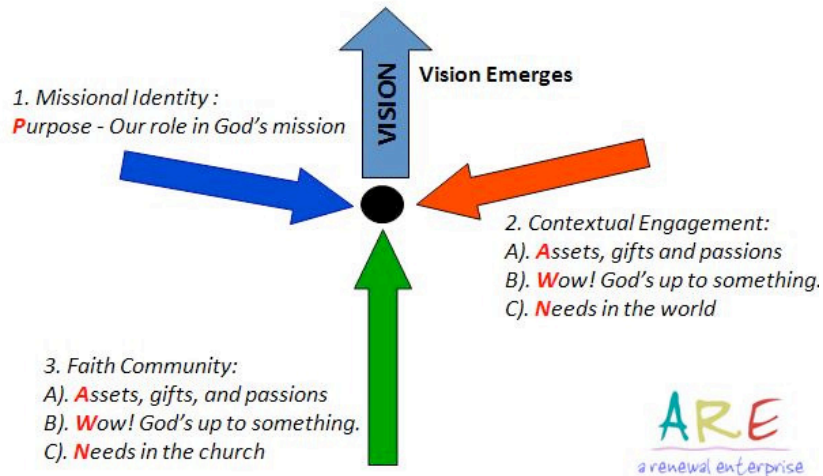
VISION

Vision Emerges

1. Missional Identity :
Purpose - Our role in God's mission

2. Contextual Engagement:
A). Assets, gifts and passions
B). Wow! God's up to something.
C). Needs in the world

3. Faith Community:
A). Assets, gifts, and passions
B). Wow! God's up to something.
C). Needs in the church

ARE
a renewal enterprise